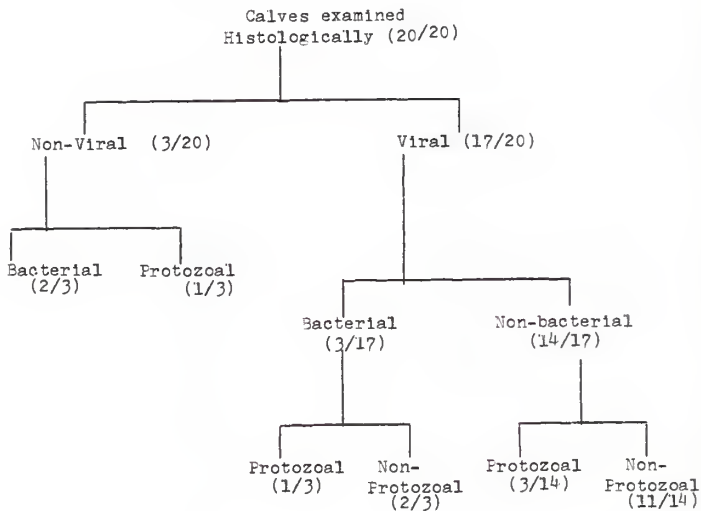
Calves examined Histologically (20/20)

Non-Viral (3/20)

Viral (17/20)

Bacterial (2/3)

Protozoal (1/3)

Bacterial (3/17)

Non-bacterial (14/17)

Protozoal (1/3)

Non-Protozoal (2/3)

Protozoal (3/14)

Non-Protozoal (11/14)